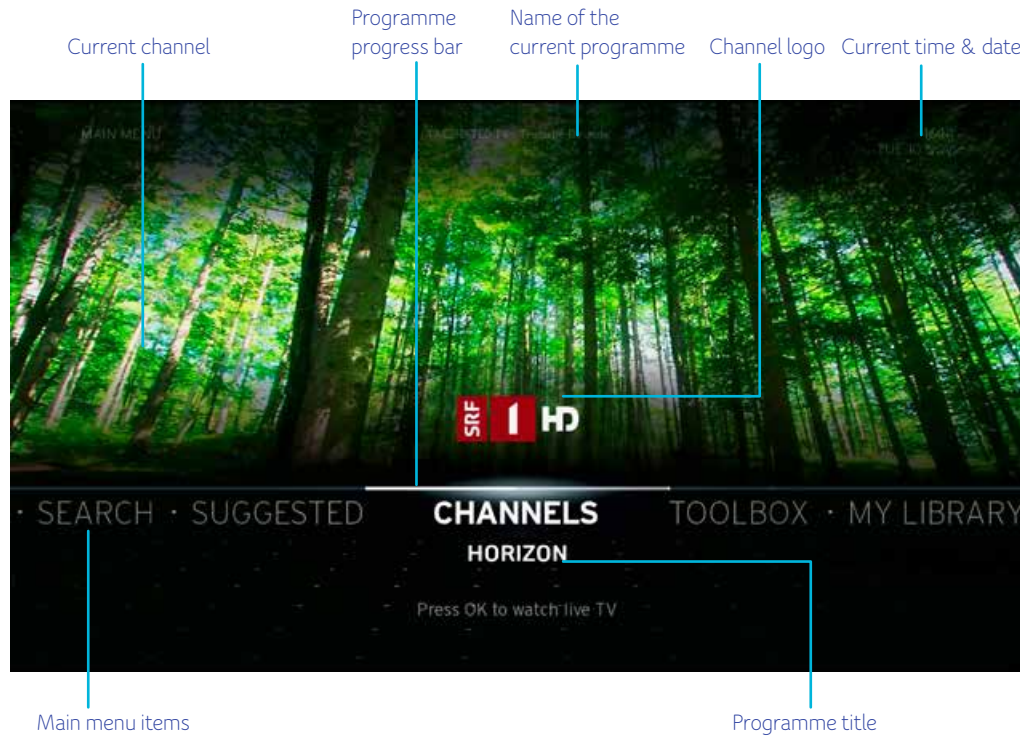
Current channel

Programme progress bar

Name of the current programme

Channel logo

Current time & date

MAIN MENU

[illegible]

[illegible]

SRF 1 HD

· SEARCH · SUGGESTED CHANNELS TOOLBOX · MY LIBRARY

HORIZON

Press OK to watch live TV

Main menu items

Programme title